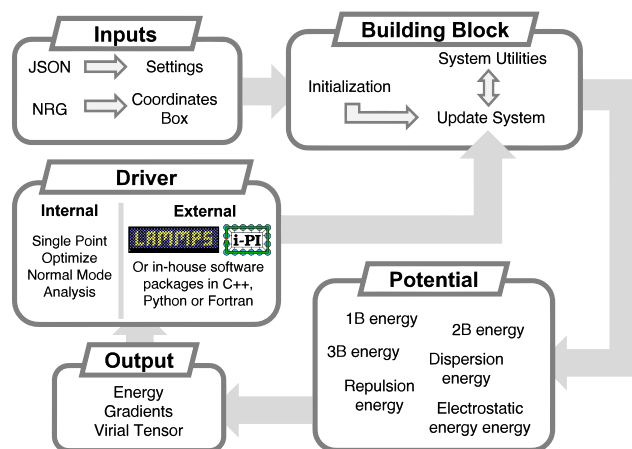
Inputs

JSON Settings

NRG Coordinates Box

Building Block

System Utilities

Initialization

Update System

Driver

Internal

Single Point
Optimize
Normal Mode Analysis

External

LAMMPS i-PI

Or in-house software packages in C++, Python or Fortran

Potential

1B energy

2B energy

3B energy

Dispersion energy

Repulsion energy

Electrostatic energy energy

Output

Energy
Gradients
Virial Tensor